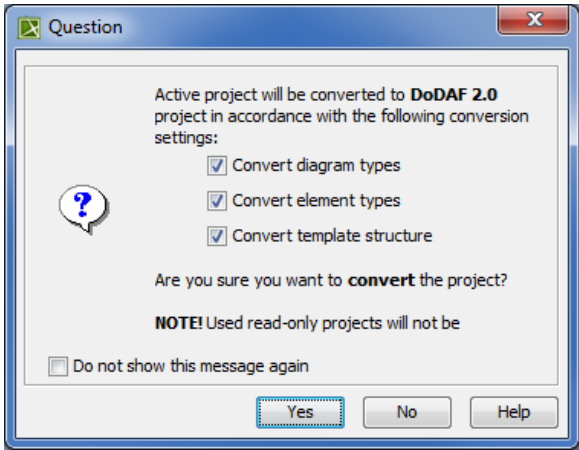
Question

Active project will be converted to **DoDAF 2.0** project in accordance with the following conversion settings:

Convert diagram types

Convert element types

Convert template structure

Are you sure you want to **convert** the project?

**NOTE!** Used read-only projects will not be

Do not show this message again

Yes

No

Help